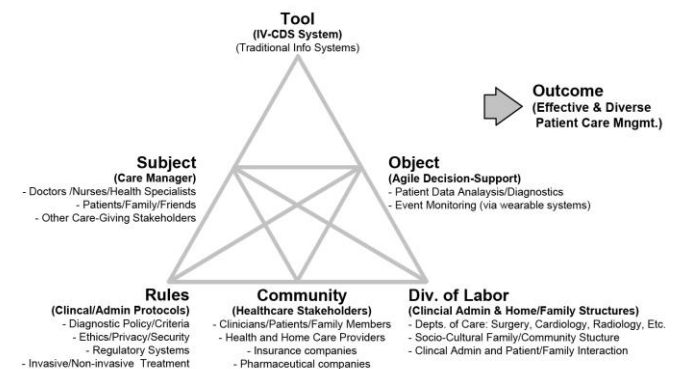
Tool
(IV-CDS System)
(Traditional Info Systems)

Outcome
(Effective & Diverse Patient Care Mngmt.)

Subject
(Care Manager)
- Doctors /Nurses/Health Specialists
- Patients/Family/Friends
- Other Care-Giving Stakeholders

Object
(Agile Decision-Support)
- Patient Data Analysis/Diagnostics
- Event Monitoring (via wearable systems)

Rules
(Clincal/Admin Protocols)
- Diagnostic Policy/Criteria
- Ethics/Privacy/Security
- Regulatory Systems
- Invasive/Non-invasive Treatment

Community
(Healthcare Stakeholders)
- Clinicians/Patients/Family Members
- Health and Home Care Providers
- Insurance companies
- Pharmaceutical companies

Div. of Labor
(Clincial Admin & Home/Family Structures)
- Depts. of Care: Surgery, Cardiology, Radiology, Etc.
- Socio-Cultural Family/Community Stucture
- Clincal Admin and Patient/Family Interaction